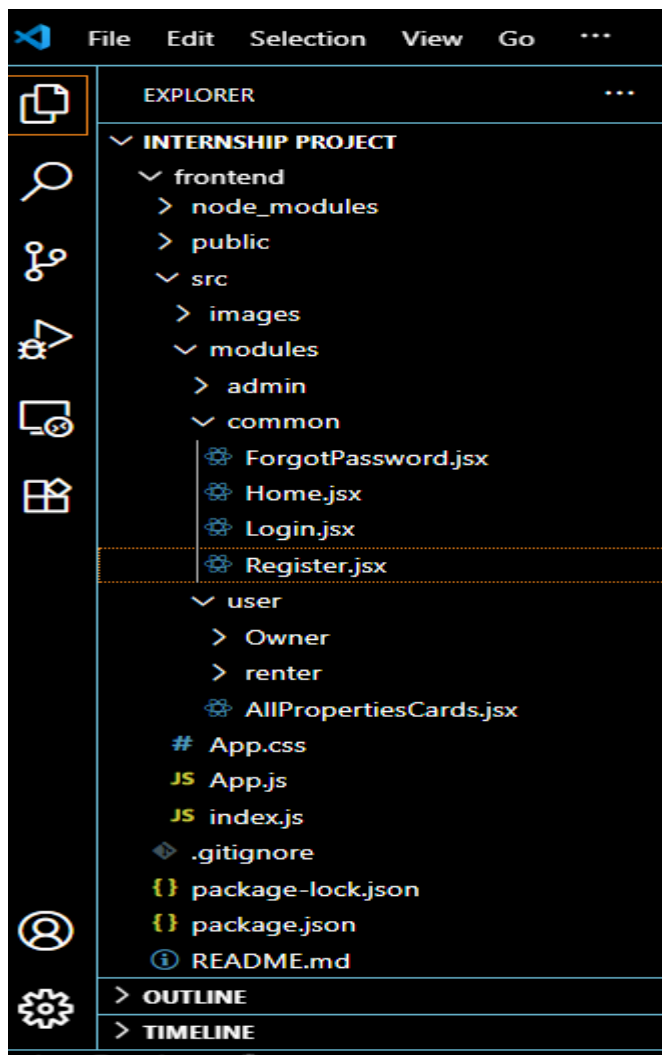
File Edit Selection View Go ···

EXPLORER ···

INTERNSHIP PROJECT
frontend
node_modules
public
src
images
modules
admin
common
ForgotPassword.jsx
Home.jsx
Login.jsx
Register.jsx
user
Owner
renter
AllPropertiesCards.jsx
App.css
App.js
index.js
.gitignore
package-lock.json
package.json
README.md
OUTLINE
TIMELINE